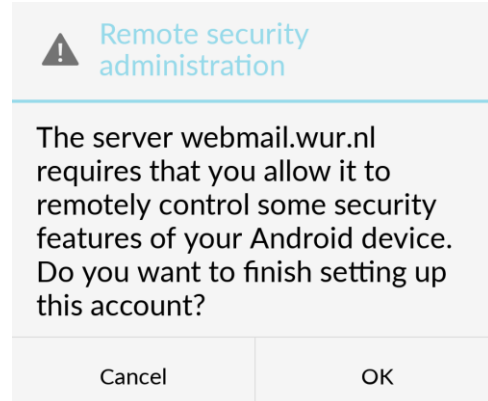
Remote security administration

The server webmail.wur.nl requires that you allow it to remotely control some security features of your Android device. Do you want to finish setting up this account?

Cancel

OK